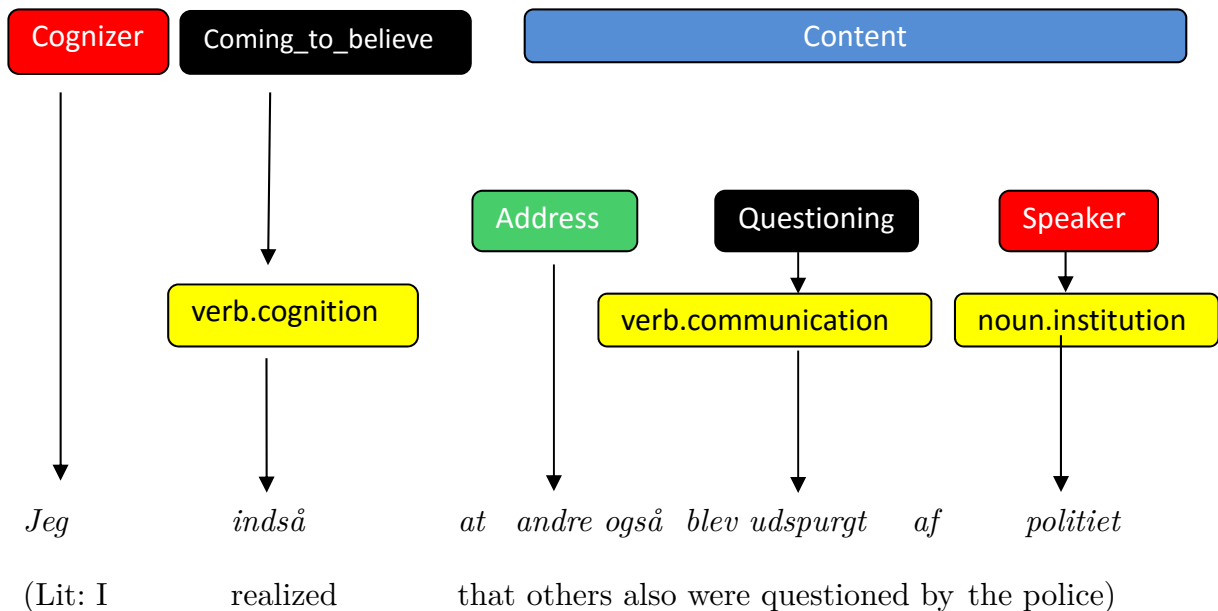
Cognizer
Coming_to_believe
Content

Address
Questioning
Speaker

verb.cognition
verb.communication
noun.institution

*Jeg* *indså* *at* *andre* *også* *blev* *udspurgt* *af* *politiet*

(Lit: I realized that others also were questioned by the police)